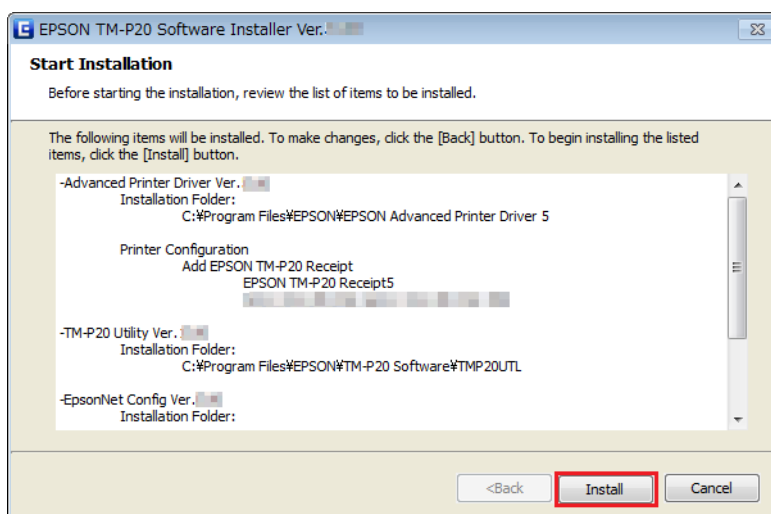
EPSON TM-P20 Software Installer Ver.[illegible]

Start Installation

Before starting the installation, review the list of items to be installed.

The following items will be installed. To make changes, click the [Back] button. To begin installing the listed items, click the [Install] button.

-Advanced Printer Driver Ver.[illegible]
Installation Folder:
C:¥Program Files¥EPSON¥EPSON Advanced Printer Driver 5

Printer Configuration
Add EPSON TM-P20 Receipt
EPSON TM-P20 Receipt5
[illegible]

-TM-P20 Utility Ver.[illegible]
Installation Folder:
C:¥Program Files¥EPSON¥TM-P20 Software¥TMP20UTL

-EpsonNet Config Ver.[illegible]
Installation Folder:

<Back
Install
Cancel